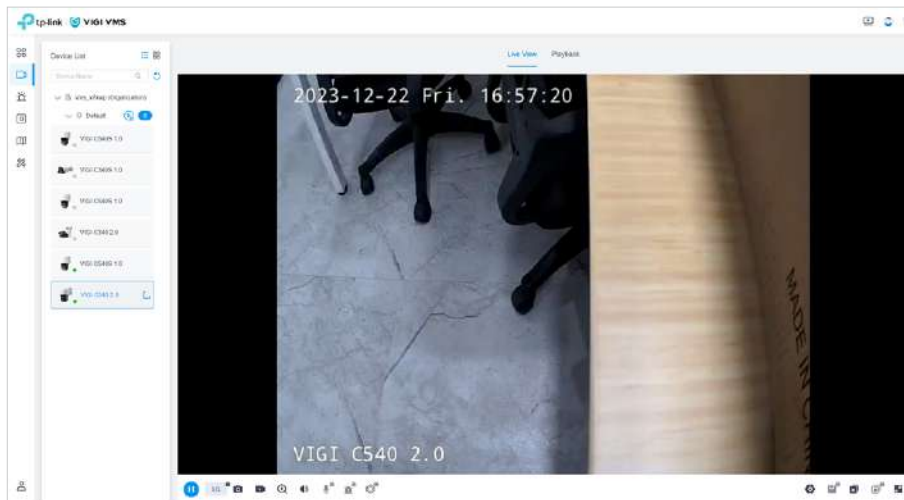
tp-link VIGI VMS

Device List

Device Name

vms_xthao Organization

Default

VIGI C500S 1.0

VIGI C300S 1.0

VIGI C500S 1.0

VIGI C540 2.0

VIGI C540S 1.0

VIGI C540 2.0

Live View Playback

2023-12-22 Fri. 16:57:20

MADE IN CH

VIGI C540 2.0

SD